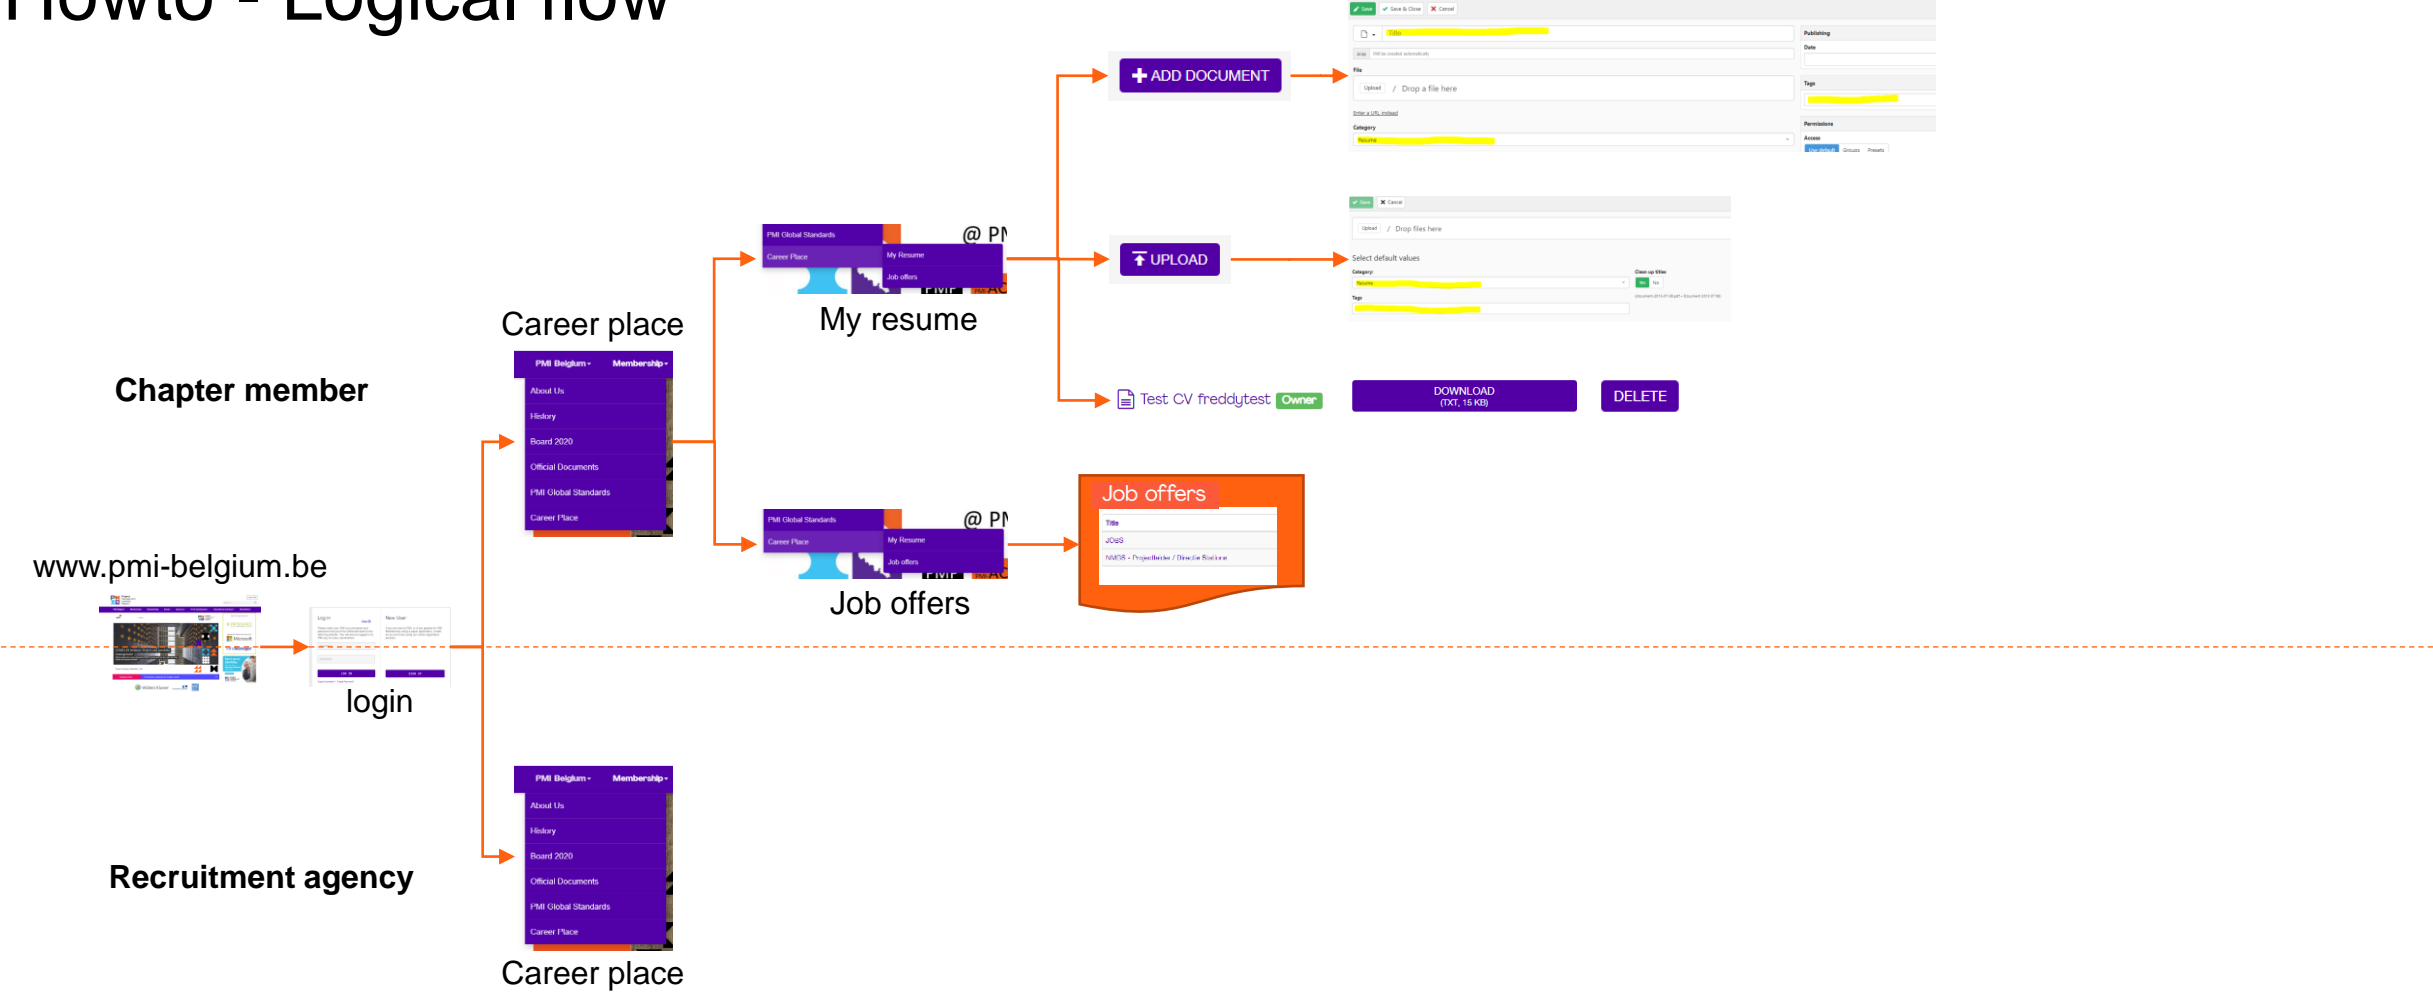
Howto - Logical flow

Chapter member

Recruitment agency

www.pmi-belgium.be

login

Career place

PMI Belgium Membership
About Us
History
Board 2020
Official Documents
PMI Global Standards
Career Place

PMI Global Standards
Career Place
My Resume
Job offers
@ PM

My resume

Job offers

ADD DOCUMENT

UPLOAD

Test CV freddytest Owner

DOWNLOAD (TXT, 15 KB)

DELETE

Save Save & Close Cancel
Title
Publishing
Date
File
Upload / Drop a file here
Enter a URL instead
Tags
Category
Resume
Permissions
Access
Use default Groups Presets

Save Cancel
Upload / Drop files here
Select default values
Category
Resume
Clean up titles
Yes No
Tags

Job offers
Title
JOBS
NMBS - Projectleider / Directie Stations

PMI Belgium Membership
About Us
History
Board 2020
Official Documents
PMI Global Standards
Career Place

Career place